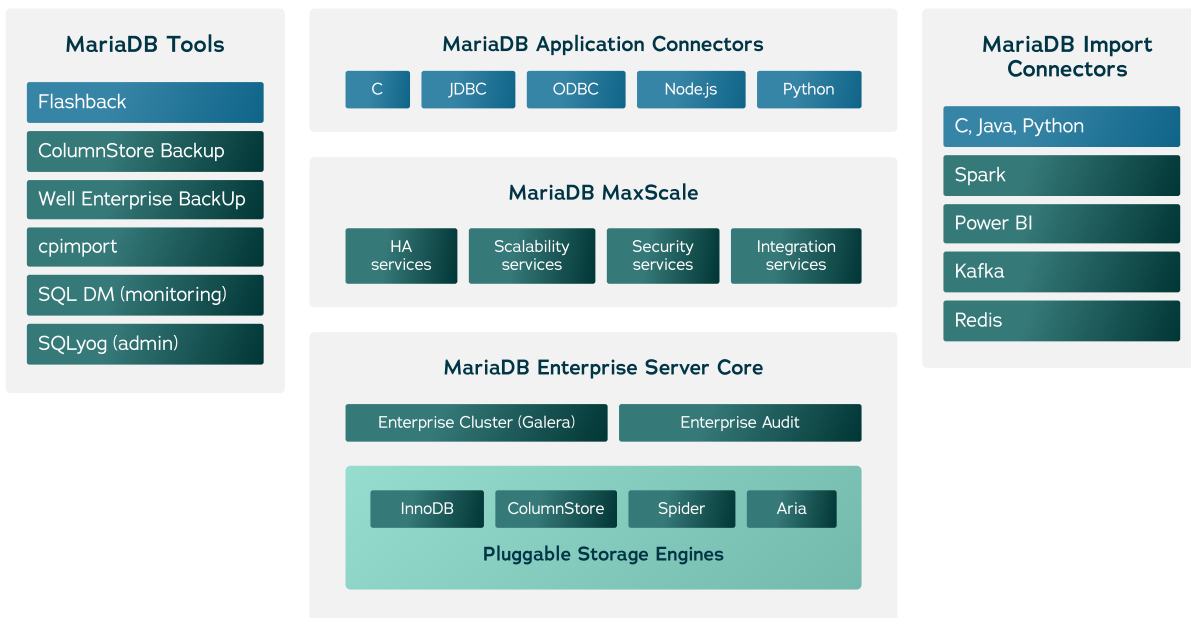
MariaDB Tools

Flashback

ColumnStore Backup

Well Enterprise BackUp

cpimport

SQL DM (monitoring)

SQLyog (admin)

MariaDB Application Connectors

C

JDBC

ODBC

Node.js

Python

MariaDB MaxScale

HA services

Scalability services

Security services

Integration services

MariaDB Enterprise Server Core

Enterprise Cluster (Galera)

Enterprise Audit

InnoDB

ColumnStore

Spider

Aria

Pluggable Storage Engines

MariaDB Import Connectors

C, Java, Python

Spark

Power BI

Kafka

Redis